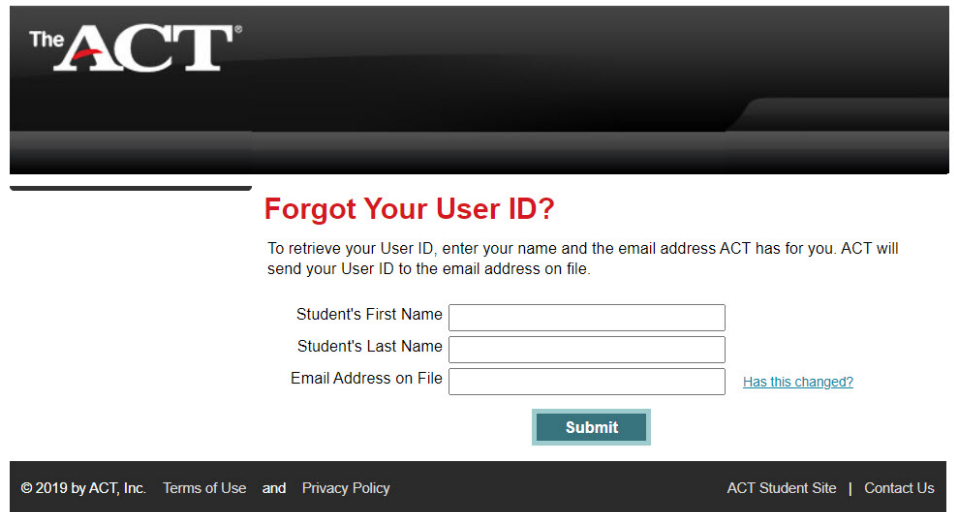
The ACT®

Forgot Your User ID?

To retrieve your User ID, enter your name and the email address ACT has for you. ACT will send your User ID to the email address on file.

Student's First Name

Student's Last Name

Email Address on File

Has this changed?

Submit

© 2019 by ACT, Inc. Terms of Use and Privacy Policy

ACT Student Site | Contact Us